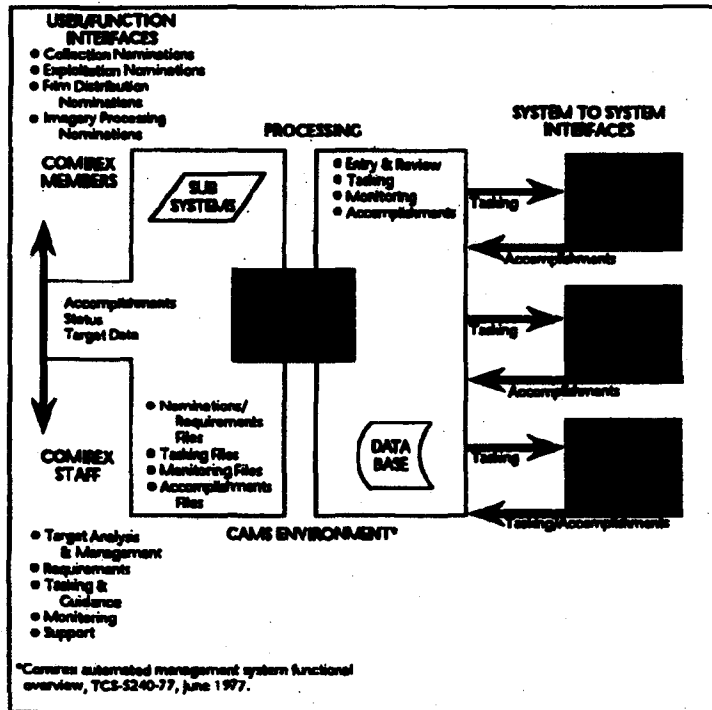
USER/FUNCTION INTERFACES
● Collection Nominations
● Exploitation Nominations
● Film Distribution Nominations
● Imagery Processing Nominations

PROCESSING

SYSTEM TO SYSTEM INTERFACES

COMIREX MEMBERS

SUB SYSTEMS

● Entry & Review
● Tasking
● Monitoring
● Accomplishments

Tasking

Accomplishments

Accomplishments
Status
Target Data

Tasking

Accomplishments

● Nominations/ Requirements Files
● Tasking Files
● Monitoring Files
● Accomplishments Files

DATA BASE

Tasking

COMIREX STAFF

Tasking/Accomplishments

CAMS ENVIRONMENT*

● Target Analysis & Management
● Requirements
● Tasking & Guidance
● Monitoring
● Support

*Comirex automated management system functional overview, TCS-5240-77, June 1977.